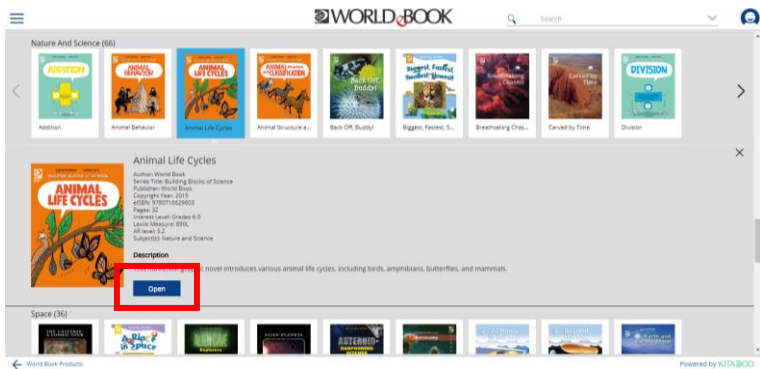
WORLD BOOK

Search

Nature And Science (66)

ADDITION

ANIMAL BEHAVIOR

ANIMAL LIFE CYCLES

ANIMAL STRUCTURE AND CLASSIFICATION

Back Off, Buddy!

Biggest, Fastest, Smallest, Slowest

Breathtaking Chasms

Carved by Time

DIVISION

Addition

Animal Behavior

Animal Life Cycles

Animal Structure a...

Back Off, Buddy!

Biggest, Fastest, S...

Breathtaking Chas...

Carved by Time

Division

ANIMAL LIFE CYCLES

Animal Life Cycles

Author: World Book
Series Title: Building Blocks of Science
Publisher: World Book
Copyright Year: 2015
eISBN: 9780716629603
Pages: 32
Interest Level: Grades K-5
Lexile Measure: 890L
AR level: 5.2
Subject(s): Nature and Science

Description

This nonfiction graphic novel introduces various animal life cycles, including birds, amphibians, butterflies, and mammals.

Open

Space (36)

ALIEN PLANETS

ASTEROIDS

World Book Products

Powered by KITABOO